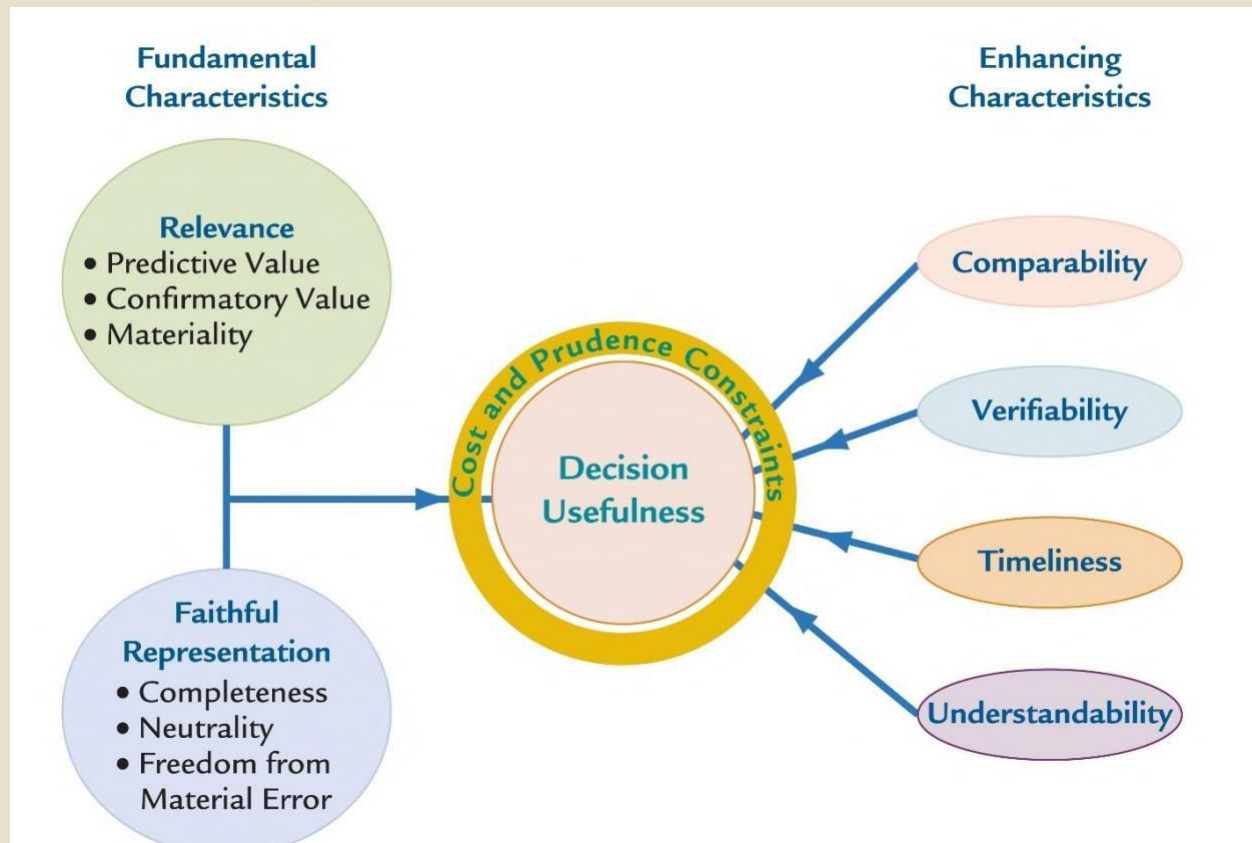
Fundamental Characteristics

Enhancing Characteristics

Relevance
• Predictive Value
• Confirmatory Value
• Materiality

Cost and Prudence Constraints

Decision Usefulness

Comparability

Verifiability

Timeliness

Understandability

Faithful Representation
• Completeness
• Neutrality
• Freedom from Material Error